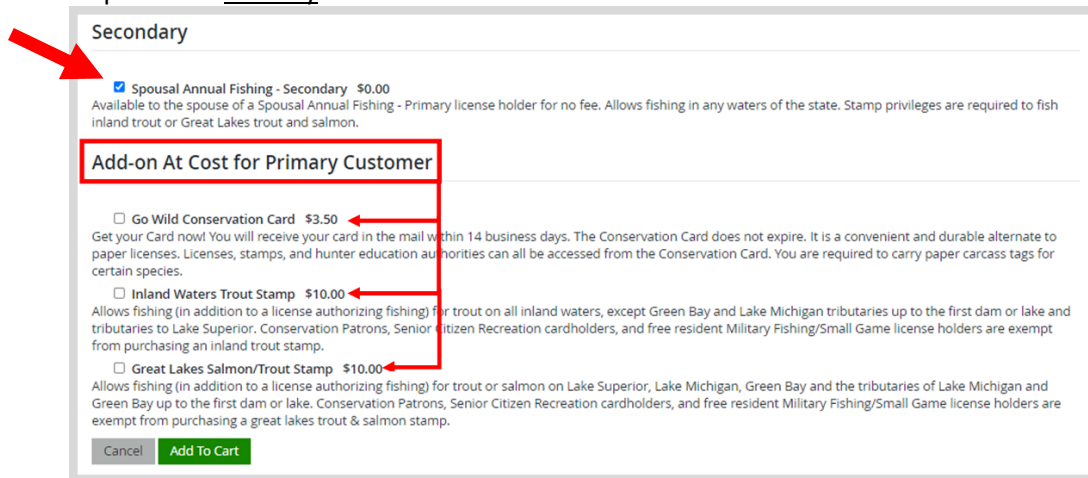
Secondary

Spousal Annual Fishing - Secondary $0.00
Available to the spouse of a Spousal Annual Fishing - Primary license holder for no fee. Allows fishing in any waters of the state. Stamp privileges are required to fish inland trout or Great Lakes trout and salmon.

Add-on At Cost for Primary Customer

Go Wild Conservation Card $3.50
Get your Card now! You will receive your card in the mail within 14 business days. The Conservation Card does not expire. It is a convenient and durable alternate to paper licenses. Licenses, stamps, and hunter education authorities can all be accessed from the Conservation Card. You are required to carry paper carcass tags for certain species.

Inland Waters Trout Stamp $10.00
Allows fishing (in addition to a license authorizing fishing) for trout on all inland waters, except Green Bay and Lake Michigan tributaries up to the first dam or lake and tributaries to Lake Superior. Conservation Patrons, Senior Citizen Recreation cardholders, and free resident Military Fishing/Small Game license holders are exempt from purchasing an inland trout stamp.

Great Lakes Salmon/Trout Stamp $10.00
Allows fishing (in addition to a license authorizing fishing) for trout or salmon on Lake Superior, Lake Michigan, Green Bay and the tributaries of Lake Michigan and Green Bay up to the first dam or lake. Conservation Patrons, Senior Citizen Recreation cardholders, and free resident Military Fishing/Small Game license holders are exempt from purchasing a great lakes trout & salmon stamp.

Cancel Add To Cart